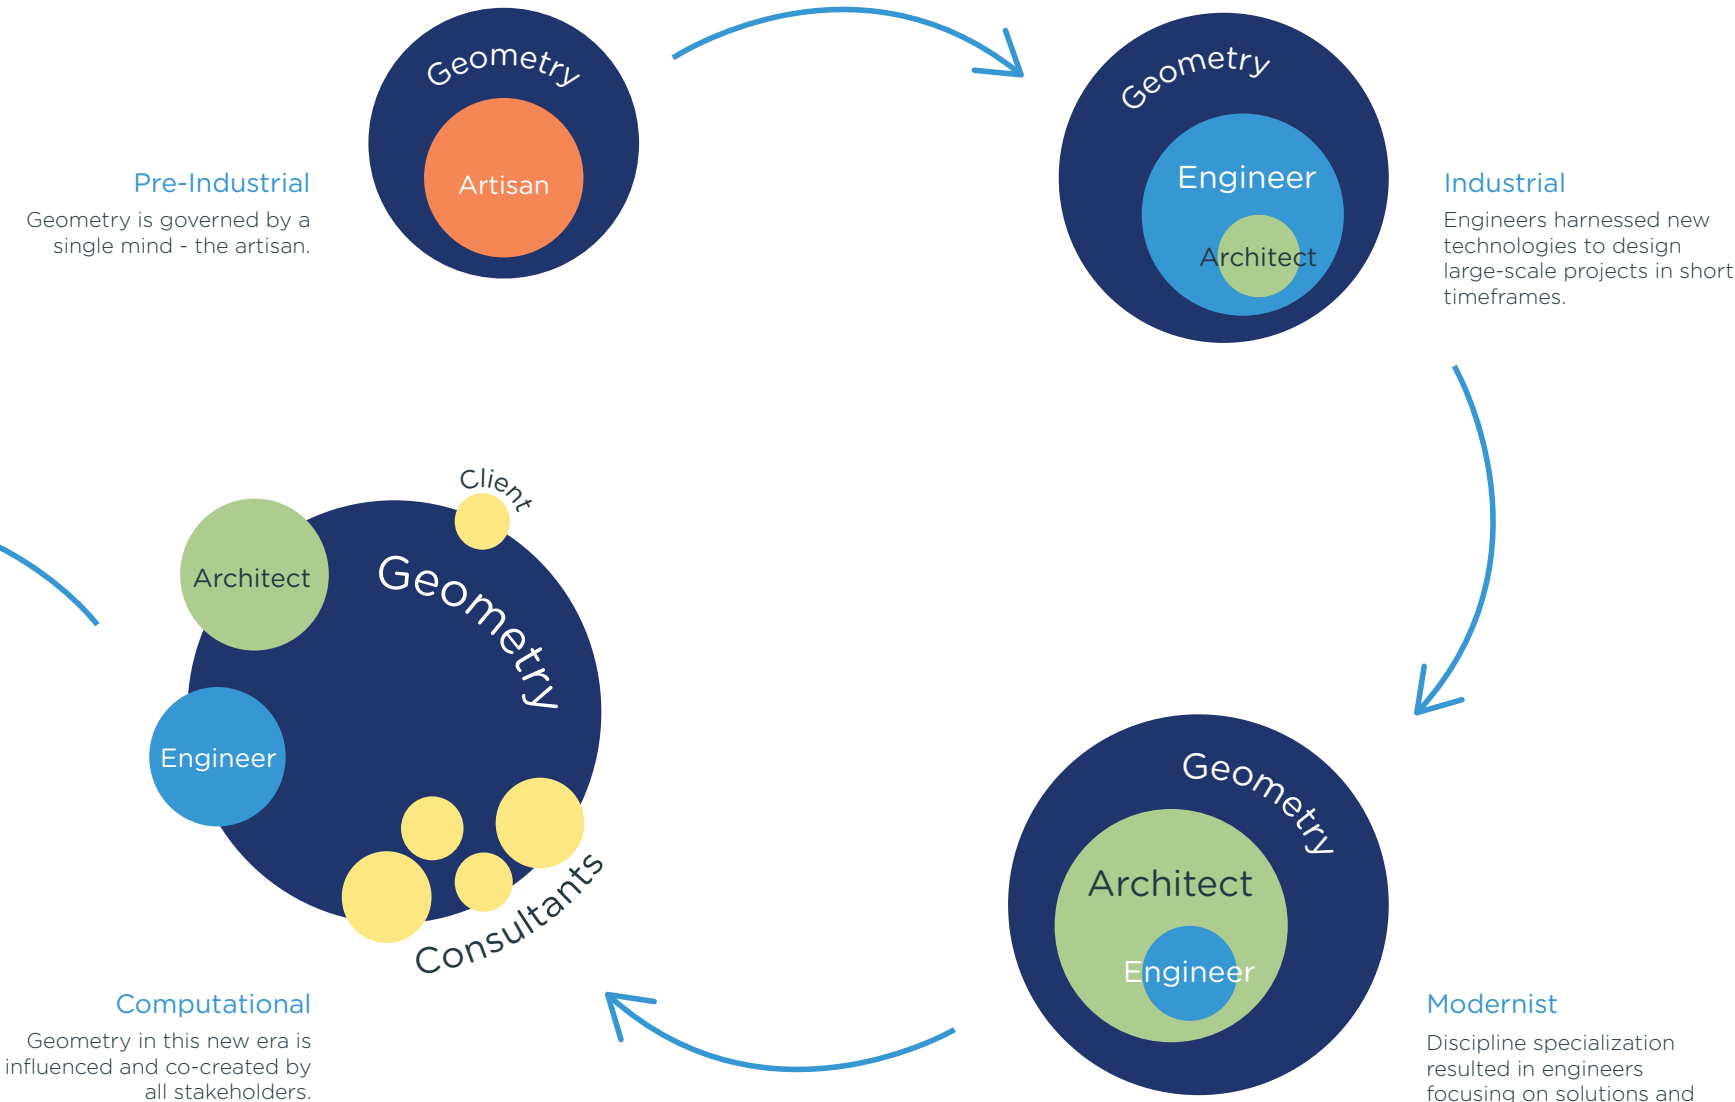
Geometry

Artisan

Pre-Industrial

Geometry is governed by a single mind - the artisan.

Geometry

Engineer

Architect

Industrial

Engineers harnessed new technologies to design large-scale projects in short timeframes.

Client

Architect

Geometry

Engineer

Consultants

Computational

Geometry in this new era is influenced and co-created by all stakeholders.

Geometry

Architect

Engineer

Modernist

Discipline specialization resulted in engineers focusing on solutions and